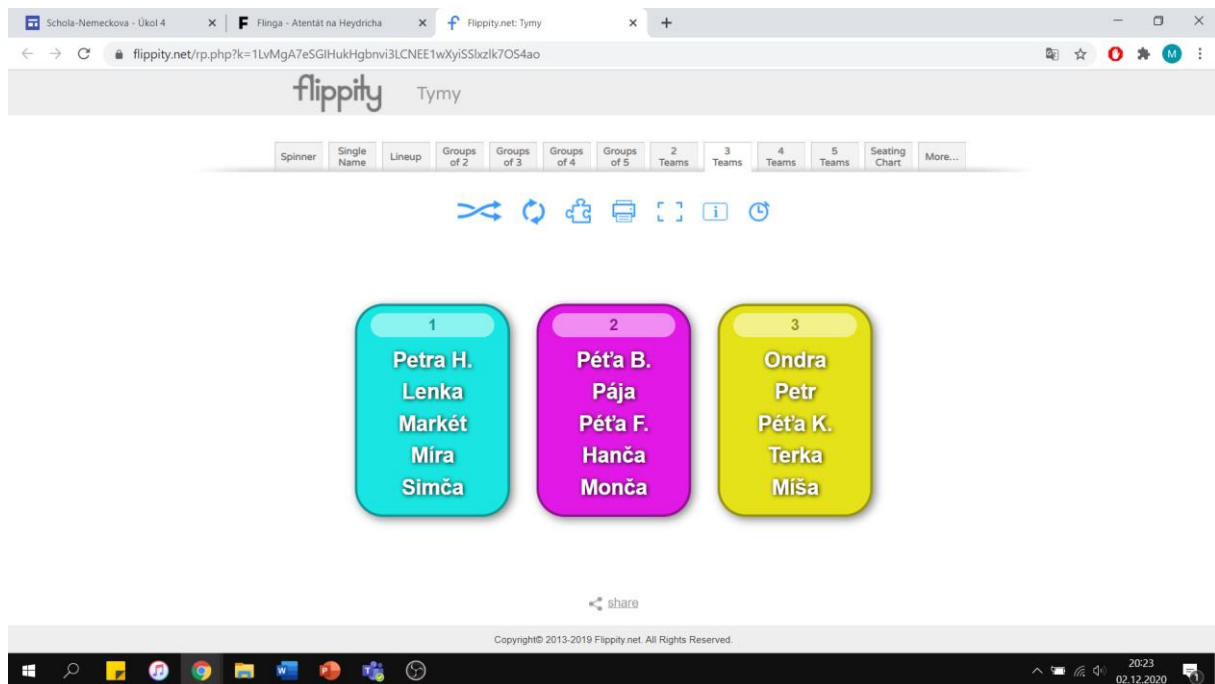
Schola-Nemeckova - Úkol 4 ×
Flinga - Atentát na Heydricha ×
Flippity.net: Tymy ×
+

flippity.net/rp.php?k=1LvMgA7eSGIHukHgbnvi3LCNEE1wXyiSSlxzlk7OS4ao

M

flippity Tymy

Spinner | Single Name | Lineup | Groups of 2 | Groups of 3 | Groups of 4 | Groups of 5 | 2 Teams | 3 Teams | 4 Teams | 5 Teams | Seating Chart | More...

1
Petra H.
Lenka
Markét
Míra
Simča

2
Péťa B.
Pája
Péťa F.
Hanča
Monča

3
Ondra
Petr
Péťa K.
Terka
Míša

share

Copyright© 2013-2019 Flippity.net. All Rights Reserved.

20:23
02.12.2020